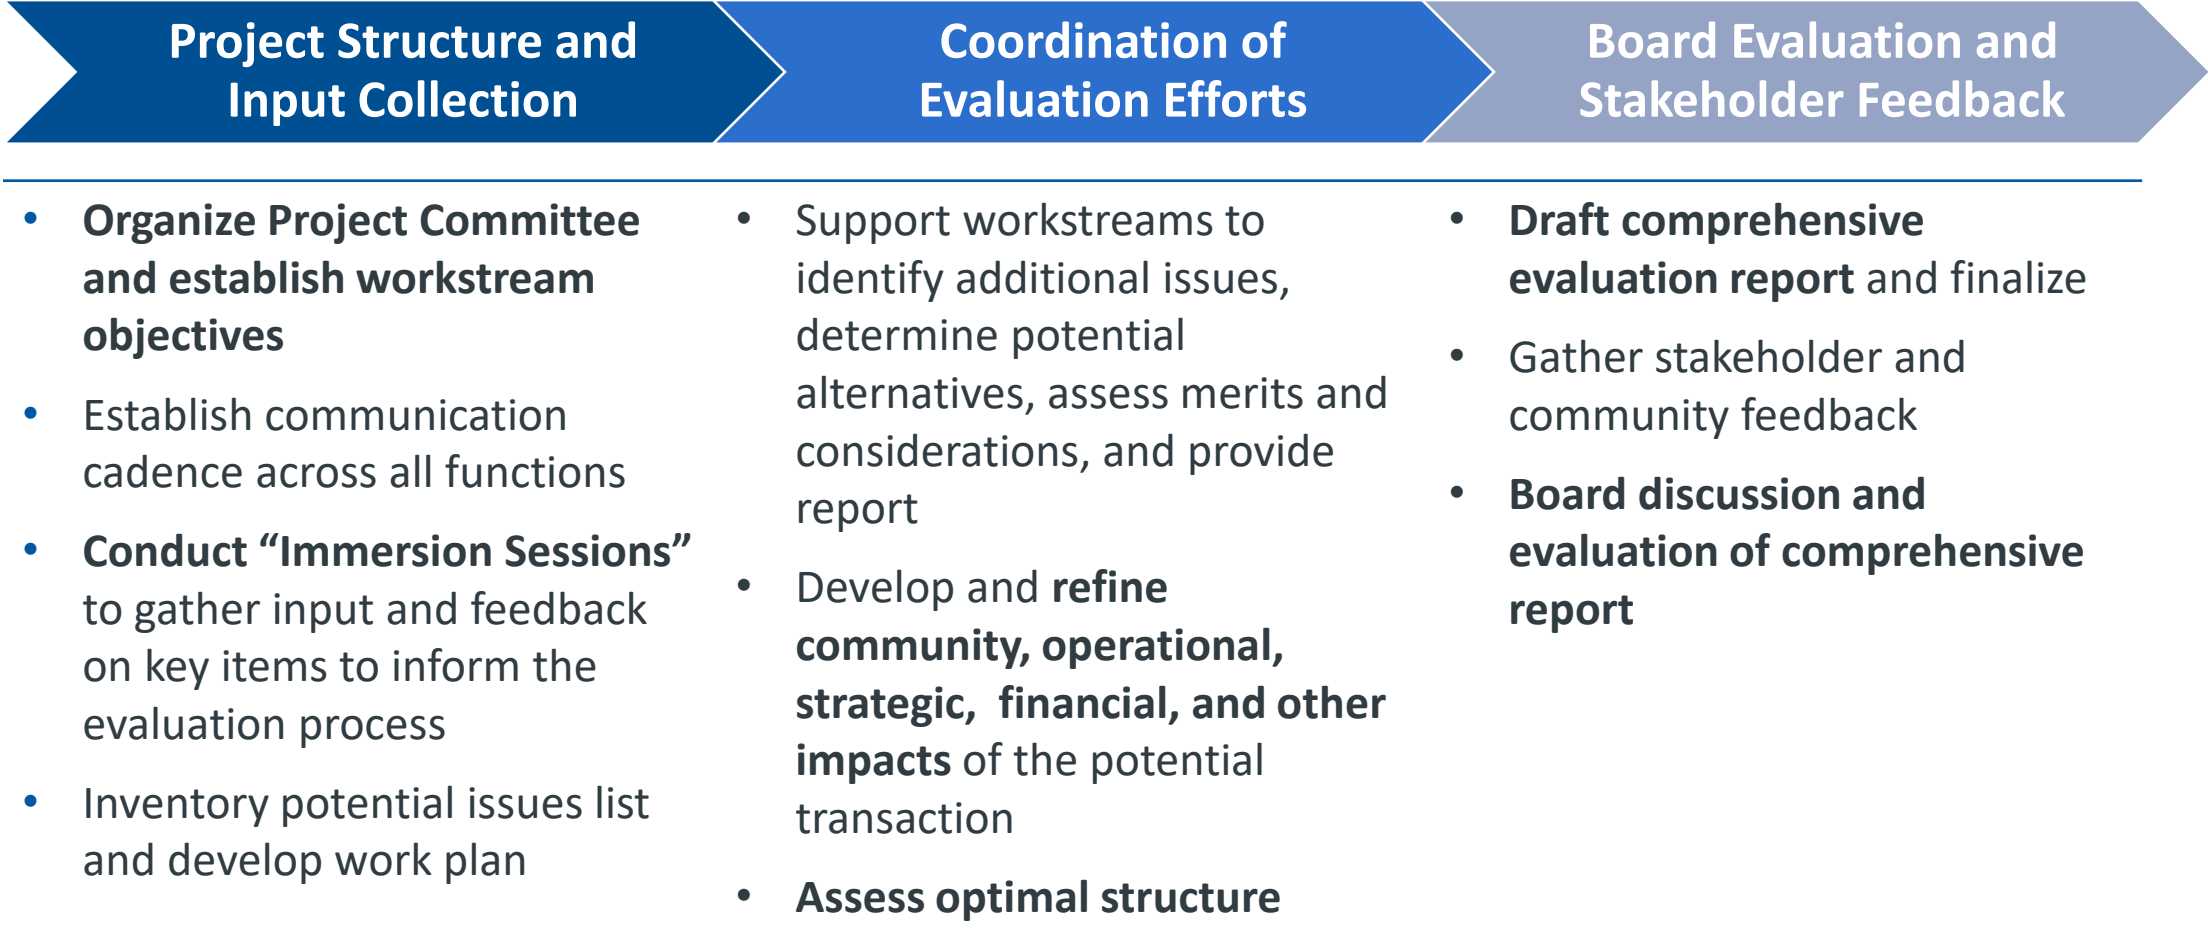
Project Structure and Input Collection

- Organize Project Committee and establish workstream objectives
- Establish communication cadence across all functions
- Conduct “Immersion Sessions” to gather input and feedback on key items to inform the evaluation process
- Inventory potential issues list and develop work plan

Coordination of Evaluation Efforts

- Support workstreams to identify additional issues, determine potential alternatives, assess merits and considerations, and provide report
- Develop and refine community, operational, strategic, financial, and other impacts of the potential transaction
- Assess optimal structure

Board Evaluation and Stakeholder Feedback

- Draft comprehensive evaluation report and finalize
- Gather stakeholder and community feedback
- Board discussion and evaluation of comprehensive report